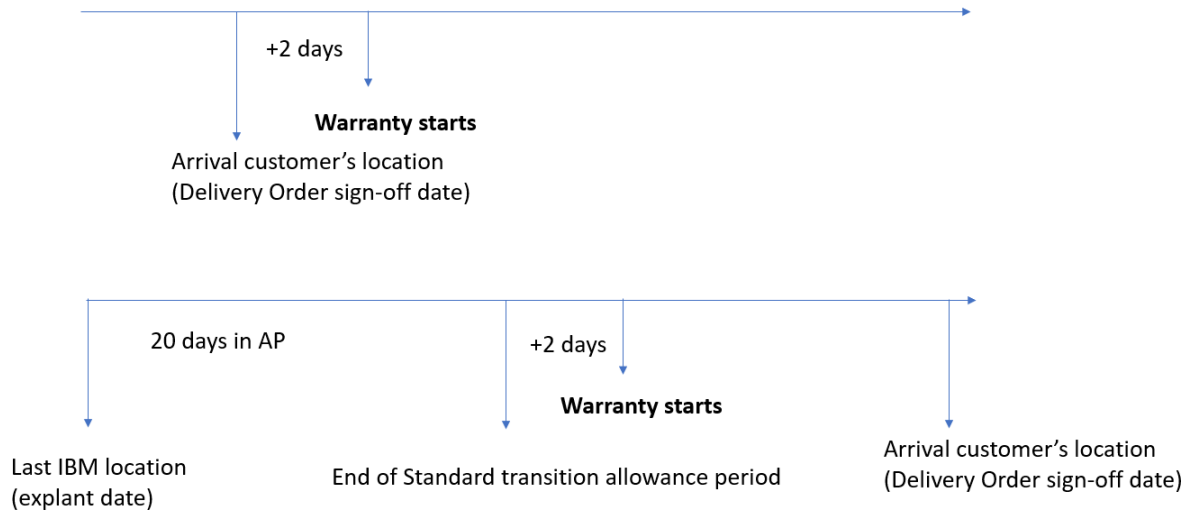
+2 days

Warranty starts

Arrival customer’s location
(Delivery Order sign-off date)

20 days in AP

+2 days

Warranty starts

Last IBM location
(explant date)

End of Standard transition allowance period

Arrival customer’s location
(Delivery Order sign-off date)